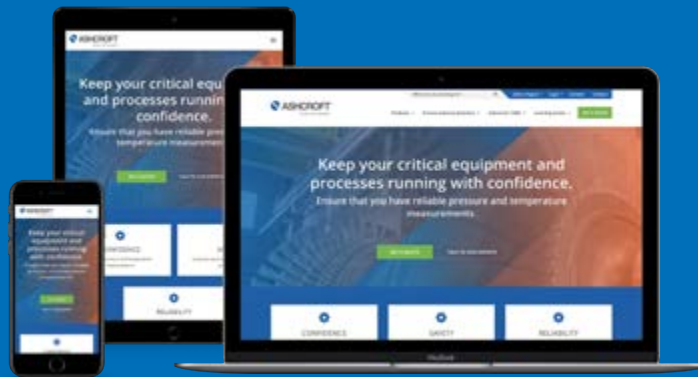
ASHCROFT

Keep your critical equipment and processes running with confidence.

Ensure that you have reliable pressure and temperature measurements.

CONFIDENCE

RELIABILITY

ASHCROFT

Keep your critical equipment and processes running with confidence.

Ensure that you have reliable pressure and temperature measurements.

CONFIDENCE

SAFETY

RELIABILITY

ASHCROFT

Keep your critical equipment and processes running with confidence.